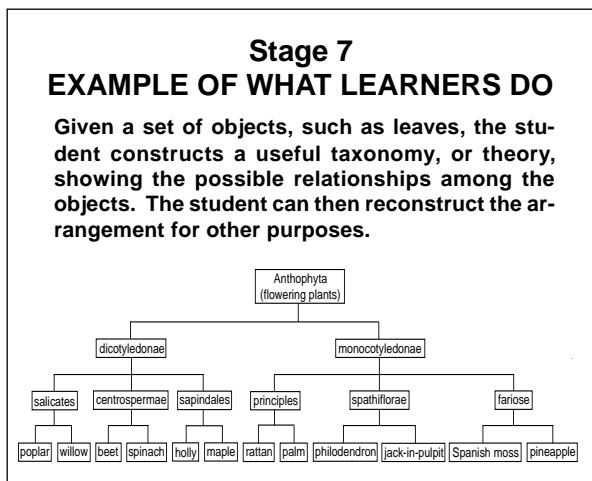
Stage 7
EXAMPLE OF WHAT LEARNERS DO

Given a set of objects, such as leaves, the student constructs a useful taxonomy, or theory, showing the possible relationships among the objects. The student can then reconstruct the arrangement for other purposes.

Anthophyta (flowering plants)

dicotyledonae

monocotyledonae

salicates

centrospermae

sapindales

principles

spathiflorae

fariose

poplar

willow

beet

spinach

holly

maple

rattan

palm

philodendron

jack-in-pulpit

Spanish moss

pineapple